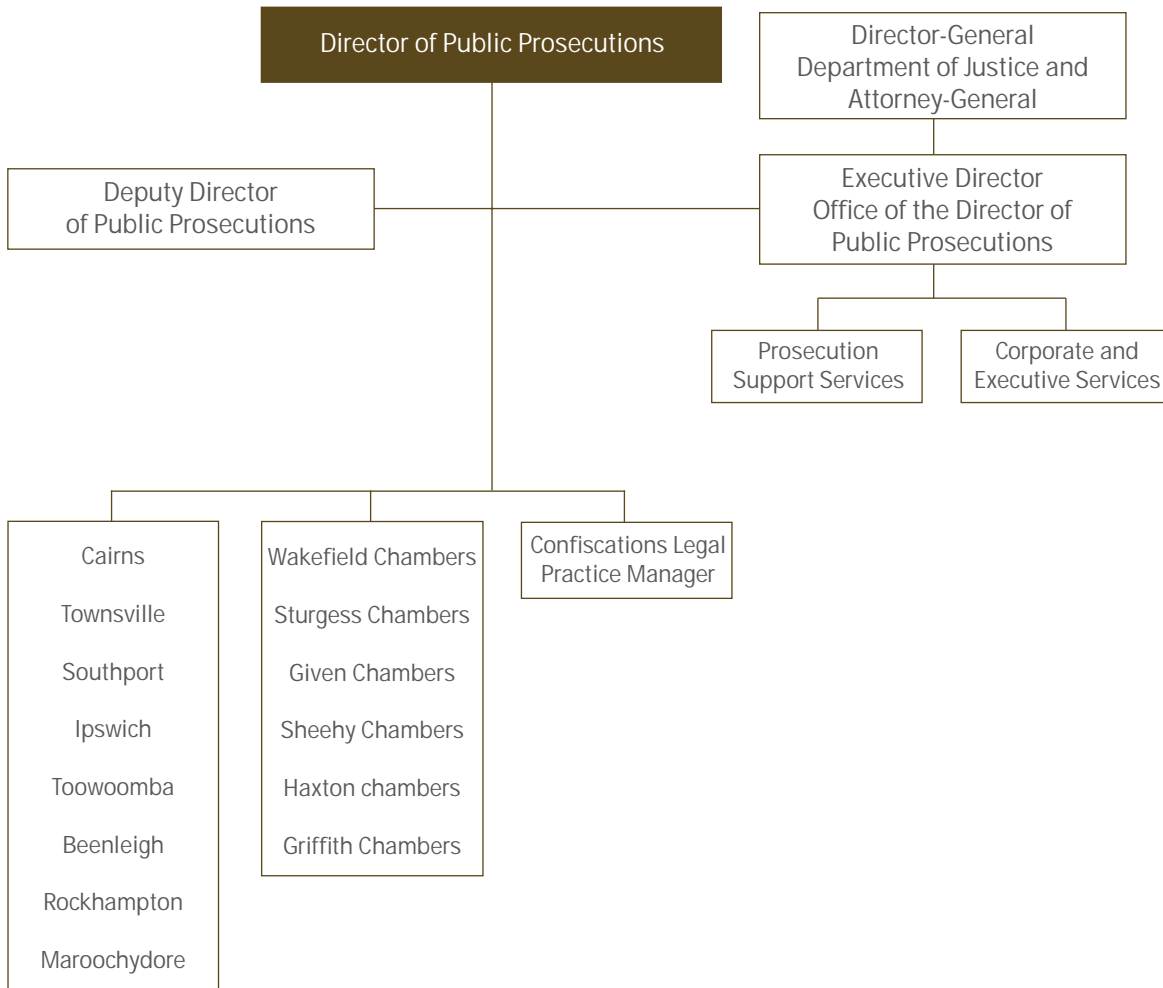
Director of Public Prosecutions

Director-General
Department of Justice and Attorney-General

Deputy Director of Public Prosecutions

Executive Director
Office of the Director of Public Prosecutions

Prosecution Support Services

Corporate and Executive Services

Cairns
Townsville
Southport
Ipswich
Toowoomba
Beenleigh
Rockhampton
Maroochydore

Wakefield Chambers
Sturgess Chambers
Given Chambers
Sheehy Chambers
Haxton chambers
Griffith Chambers

Confiscations Legal Practice Manager